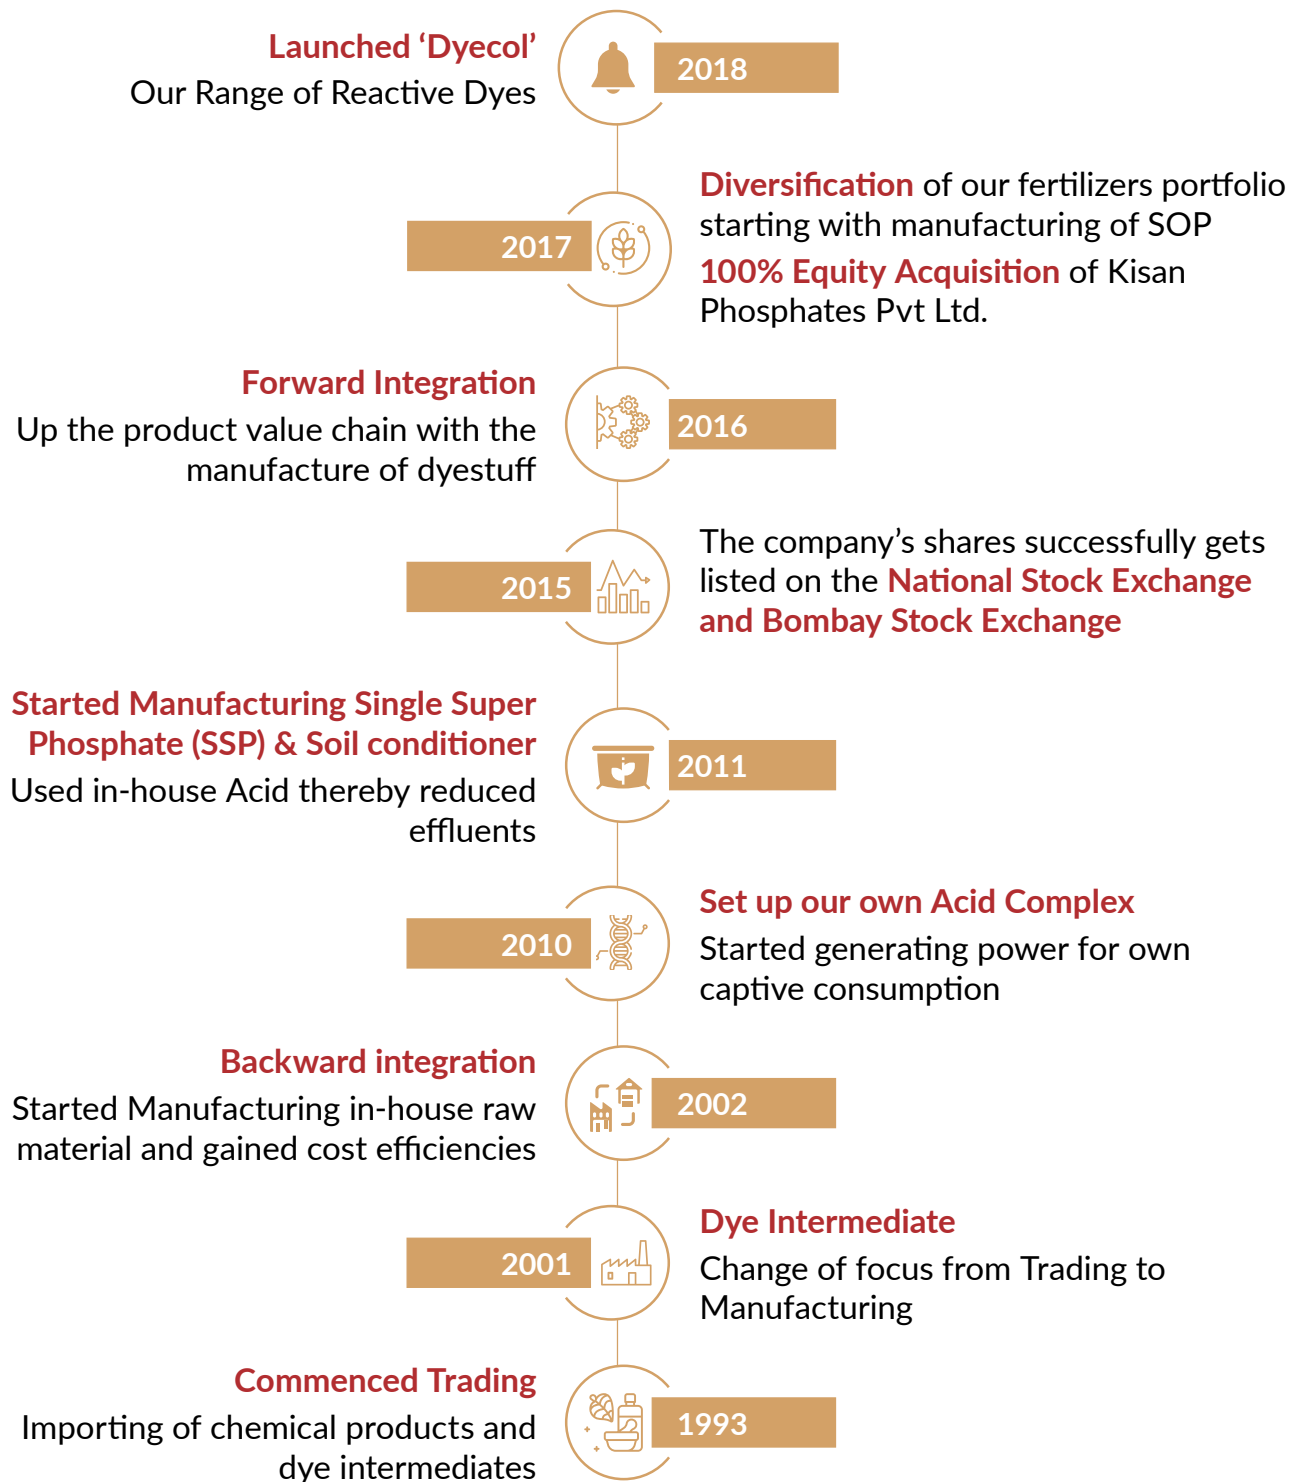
Launched ‘Dyecol’
Our Range of Reactive Dyes

2018

2017

Diversification of our fertilizers portfolio starting with manufacturing of SOP

100% Equity Acquisition of Kisan Phosphates Pvt Ltd.

Forward Integration
Up the product value chain with the manufacture of dyestuff

2016

2015

The company’s shares successfully gets listed on the National Stock Exchange and Bombay Stock Exchange

Started Manufacturing Single Super Phosphate (SSP) & Soil conditioner
Used in-house Acid thereby reduced effluents

2011

2010

Set up our own Acid Complex
Started generating power for own captive consumption

Backward integration
Started Manufacturing in-house raw material and gained cost efficiencies

2002

2001

Dye Intermediate
Change of focus from Trading to Manufacturing

Commenced Trading
Importing of chemical products and dye intermediates

1993